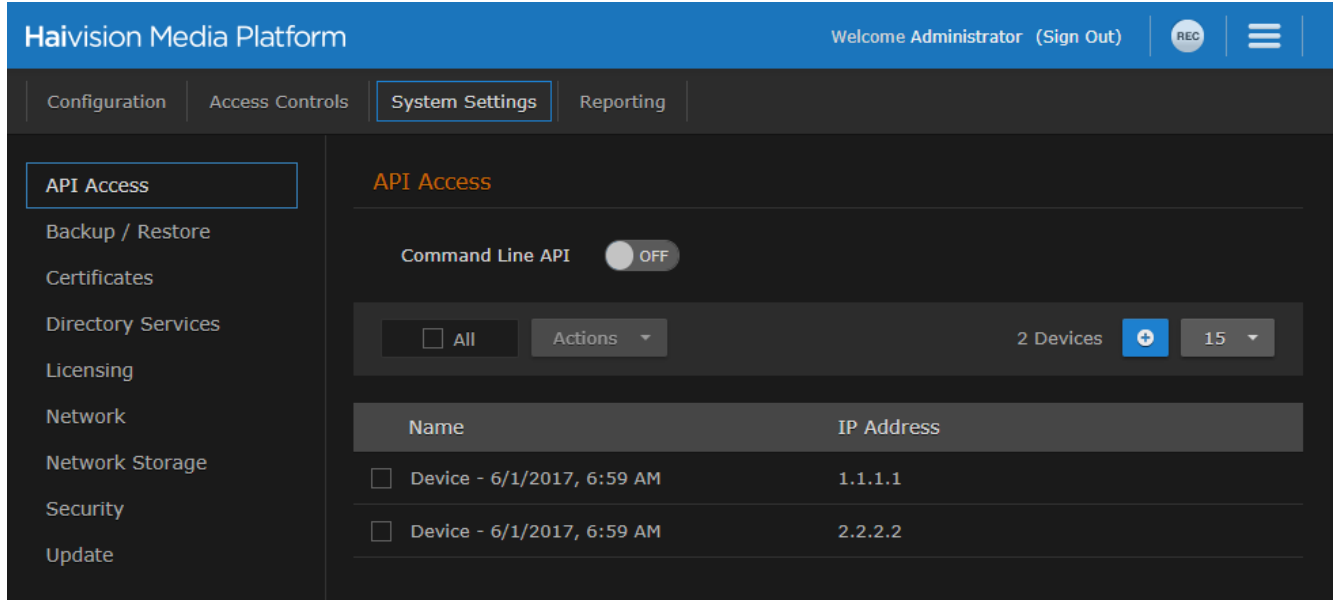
Haivision Media Platform

Welcome Administrator (Sign Out)

REC

Configuration
Access Controls
System Settings
Reporting

API Access
Backup / Restore
Certificates
Directory Services
Licensing
Network
Network Storage
Security
Update

API Access

Command Line API OFF

All
Actions
2 Devices
15

| Name | IP Address |
|---|---|
| Device - 6/1/2017, 6:59 AM | 1.1.1.1 |
| Device - 6/1/2017, 6:59 AM | 2.2.2.2 |